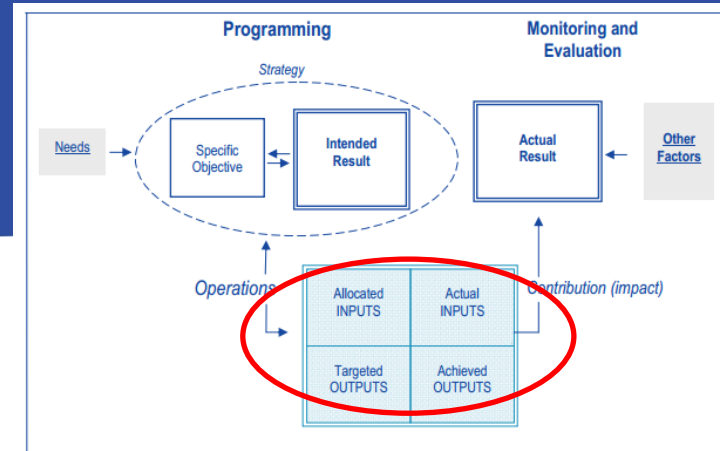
Programming

Monitoring and Evaluation

Strategy

Needs

Specific Objective

Intended Result

Actual Result

Other Factors

Operations

Contribution (impact)

| Allocated INPUTS | Actual INPUTS |
|---|---|
| Targeted OUTPUTS | Achieved OUTPUTS |